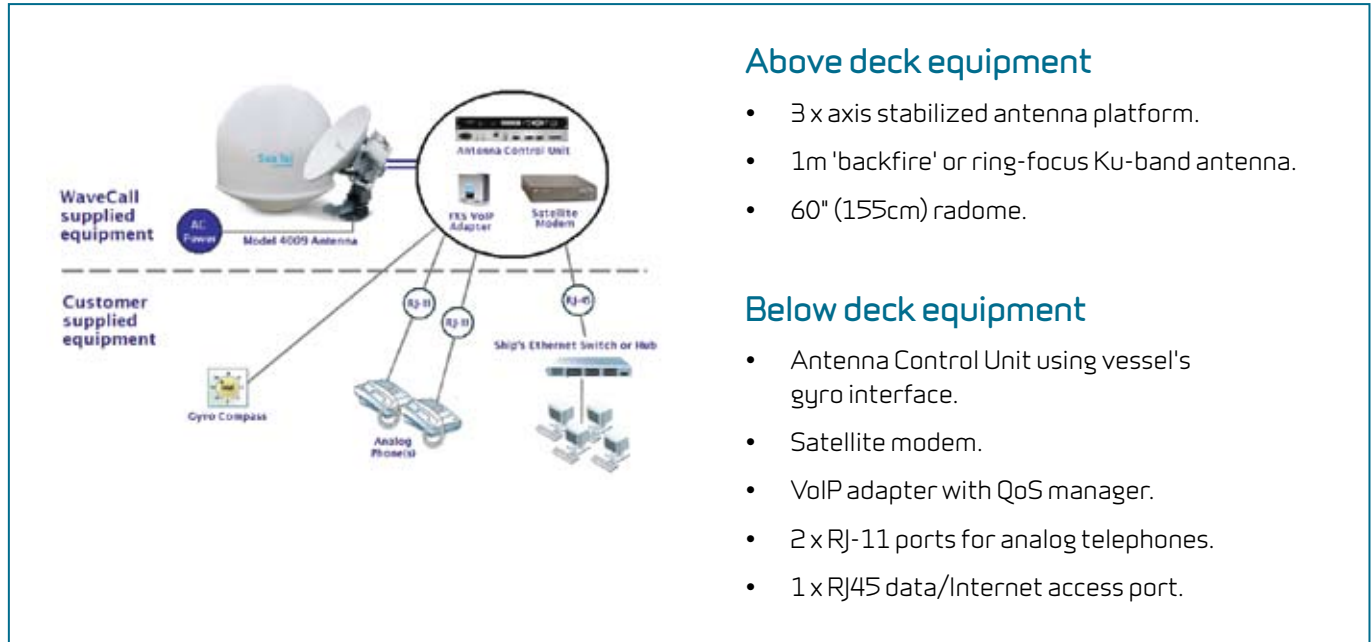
Sea Tel

Antenna Control Unit

WaveCall supplied equipment

AC Power

Model 4009 Antenna

FXS VoIP Adapter

Satellite Modem

Customer supplied equipment

RJ-11

RJ-11

RJ-45

Ship's Ethernet Switch or Hub

Gyro Compass

Analog Phone(s)

Above deck equipment

• 3 x axis stabilized antenna platform.

• 1m 'backfire' or ring-focus Ku-band antenna.

• 60" (155cm) radome.

Below deck equipment

• Antenna Control Unit using vessel's gyro interface.

• Satellite modem.

• VoIP adapter with QoS manager.

• 2 x RJ-11 ports for analog telephones.

• 1 x RJ45 data/Internet access port.